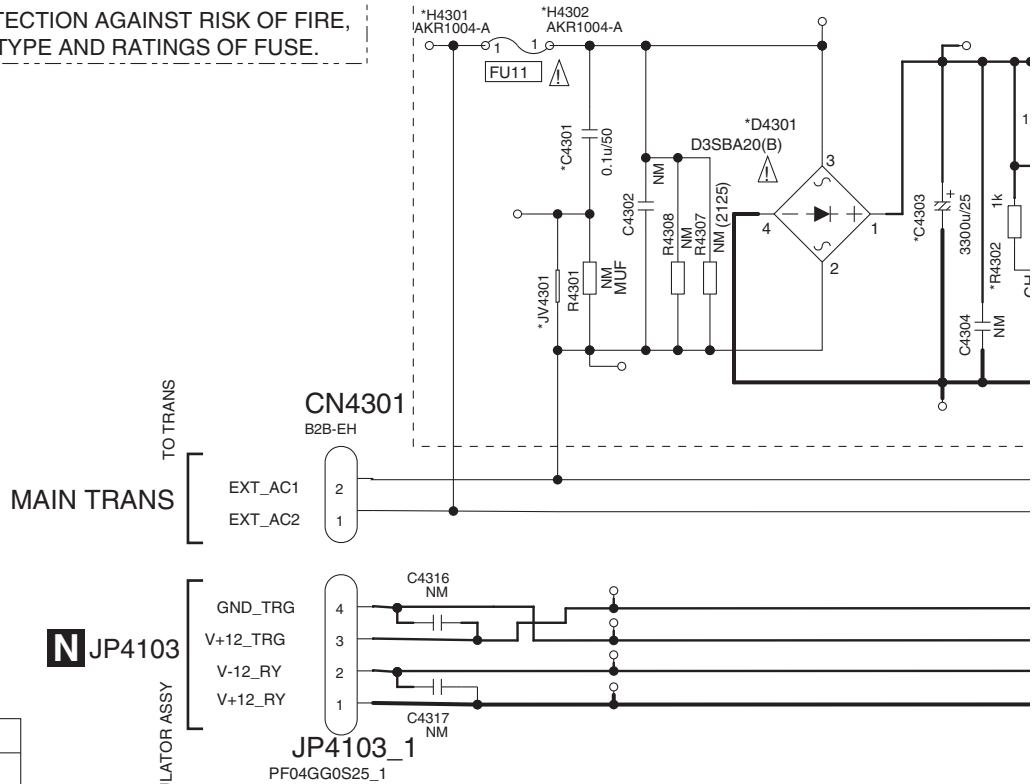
TECTION AGAINST RISK OF FIRE, TYPE AND RATINGS OF FUSE.

*H4301
AKR1004-A

*H4302
AKR1004-A

1 1

FU11

*C4301
0.1u/50

NM

*D4301
D3SBA20(B)

3

C4302

R4308
NM
R4307
NM (2125)

4

1

2

*C4303
3300u/25

1k

*R4302

1

*JV4301

R4301

NM
MUF

C4304
NM

TO TRANS

CN4301
B2B-EH

MAIN TRANS

EXT_AC1 2
EXT_AC2 1

C4316
NM

GND_TRG 4
V+12_TRG 3
V-12_RY 2
V+12_RY 1

N JP4103

C4317
NM

JP4103_1
PF04GG0S25_1

LATOR ASSY